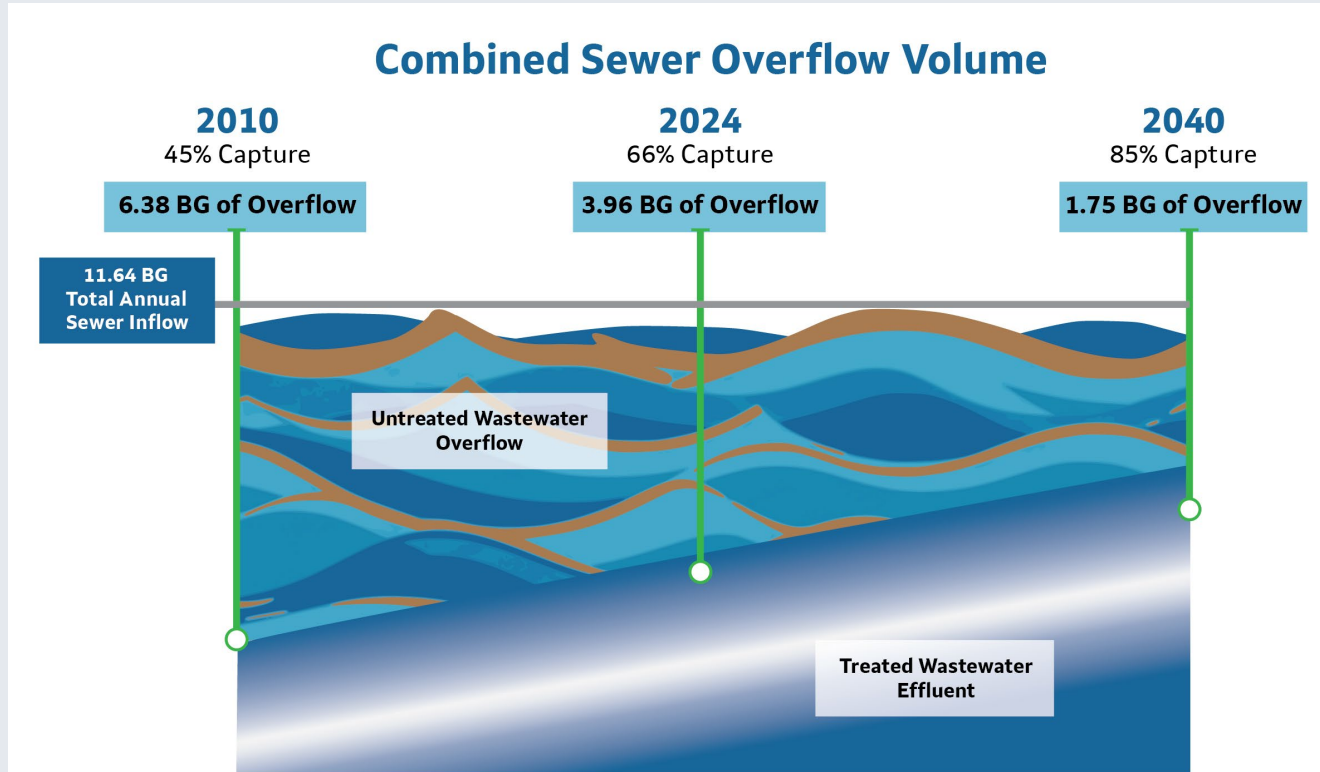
Combined Sewer Overflow Volume

2010
45% Capture
6.38 BG of Overflow

2024
66% Capture
3.96 BG of Overflow

2040
85% Capture
1.75 BG of Overflow

11.64 BG
Total Annual
Sewer Inflow

Untreated Wastewater
Overflow

Treated Wastewater
Effluent